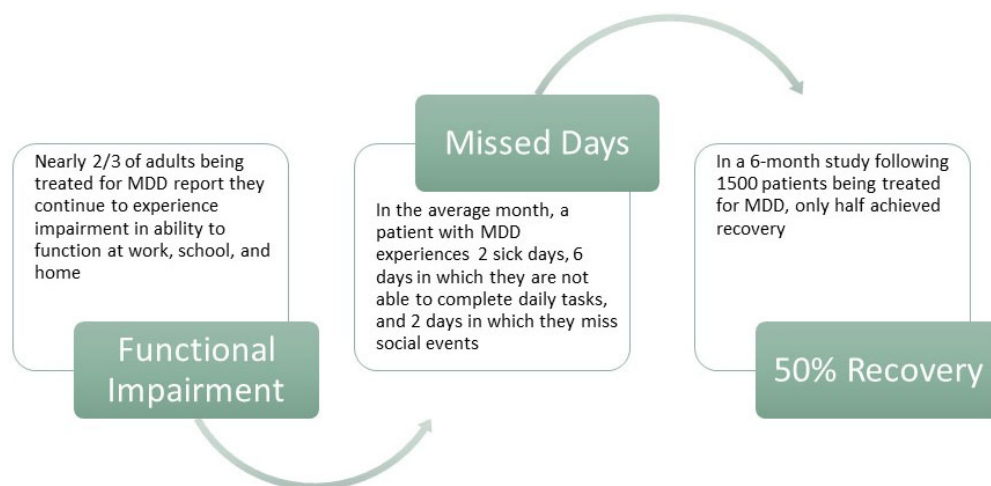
Nearly 2/3 of adults being treated for MDD report they continue to experience impairment in ability to function at work, school, and home

Functional Impairment

Missed Days

In the average month, a patient with MDD experiences 2 sick days, 6 days in which they are not able to complete daily tasks, and 2 days in which they miss social events

In a 6-month study following 1500 patients being treated for MDD, only half achieved recovery

50% Recovery